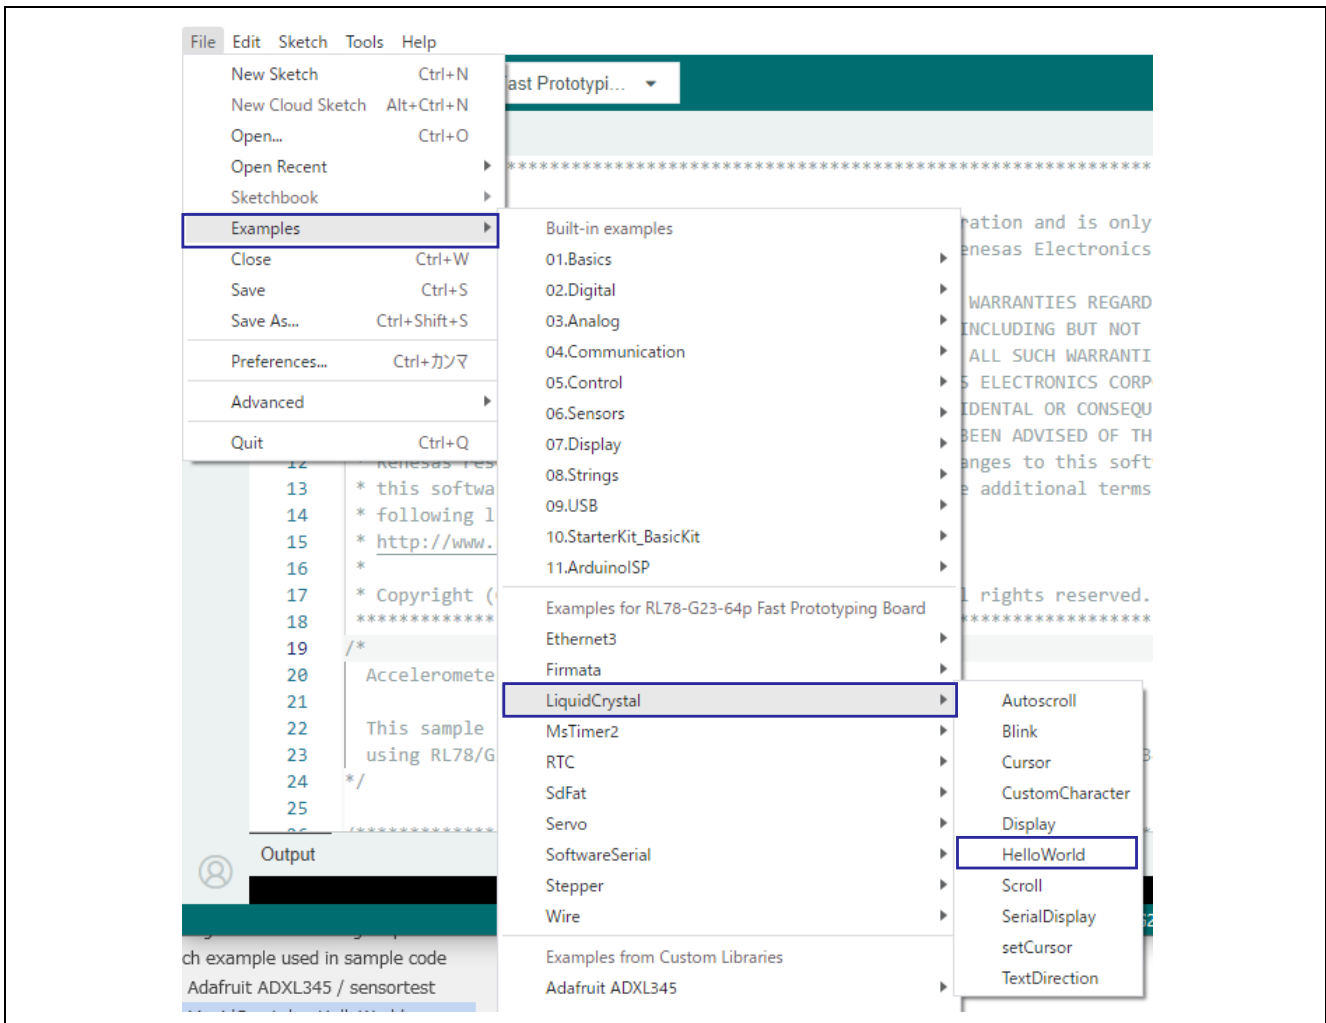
File Edit Sketch Tools Help

New Sketch Ctrl+N
New Cloud Sketch Alt+Ctrl+N
Open... Ctrl+O
Open Recent
Sketchbook
Examples
Close Ctrl+W
Save Ctrl+S
Save As... Ctrl+Shift+S
Preferences... Ctrl+カンマ
Advanced
Quit Ctrl+Q

ast Prototypi...

****************************************************

ration and is only
enesas Electronics

WARRANTIES REGARD
INCLUDING BUT NOT
ALL SUCH WARRANTI
S ELECTRONICS CORP
IDENTAL OR CONSEQU
BEEN ADVISED OF TH
anges to this soft
e additional terms

l rights reserved.
******************

12
13 * this softwa
14 * following l
15 * http://www.
16 *
17 * Copyright (
18 ************
19 /*
20 Acceleromete
21
22 This sample
23 using RL78/G
24 */
25

Output

Built-in examples
01.Basics
02.Digital
03.Analog
04.Communication
05.Control
06.Sensors
07.Display
08.Strings
09.USB
10.StarterKit_BasicKit
11.ArduinoISP
Examples for RL78-G23-64p Fast Prototyping Board
Ethernet3
Firmata
LiquidCrystal
MsTimer2
RTC
SdFat
Servo
SoftwareSerial
Stepper
Wire
Examples from Custom Libraries
Adafruit ADXL345

Autoscroll
Blink
Cursor
CustomCharacter
Display
HelloWorld
Scroll
SerialDisplay
setCursor
TextDirection

ch example used in sample code
Adafruit ADXL345 / sensortest